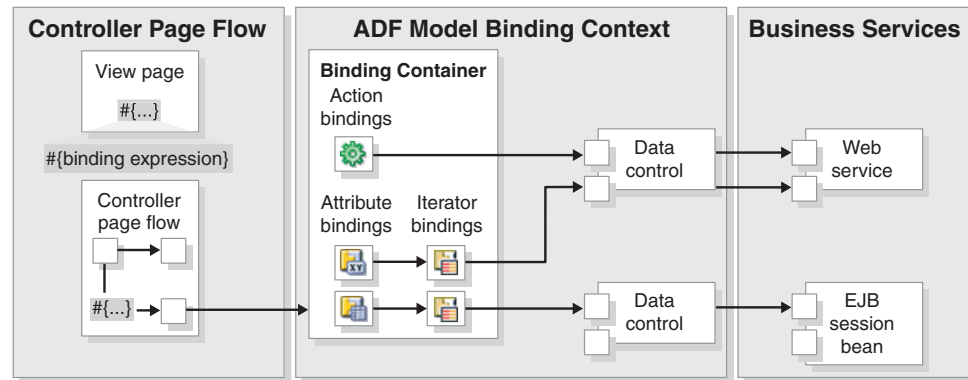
Controller Page Flow

View page

#{...}

#{binding expression}

Controller page flow

#{...}

ADF Model Binding Context

Binding Container

Action bindings

Attribute bindings

Iterator bindings

Data control

Data control

Business Services

Web service

EJB session bean